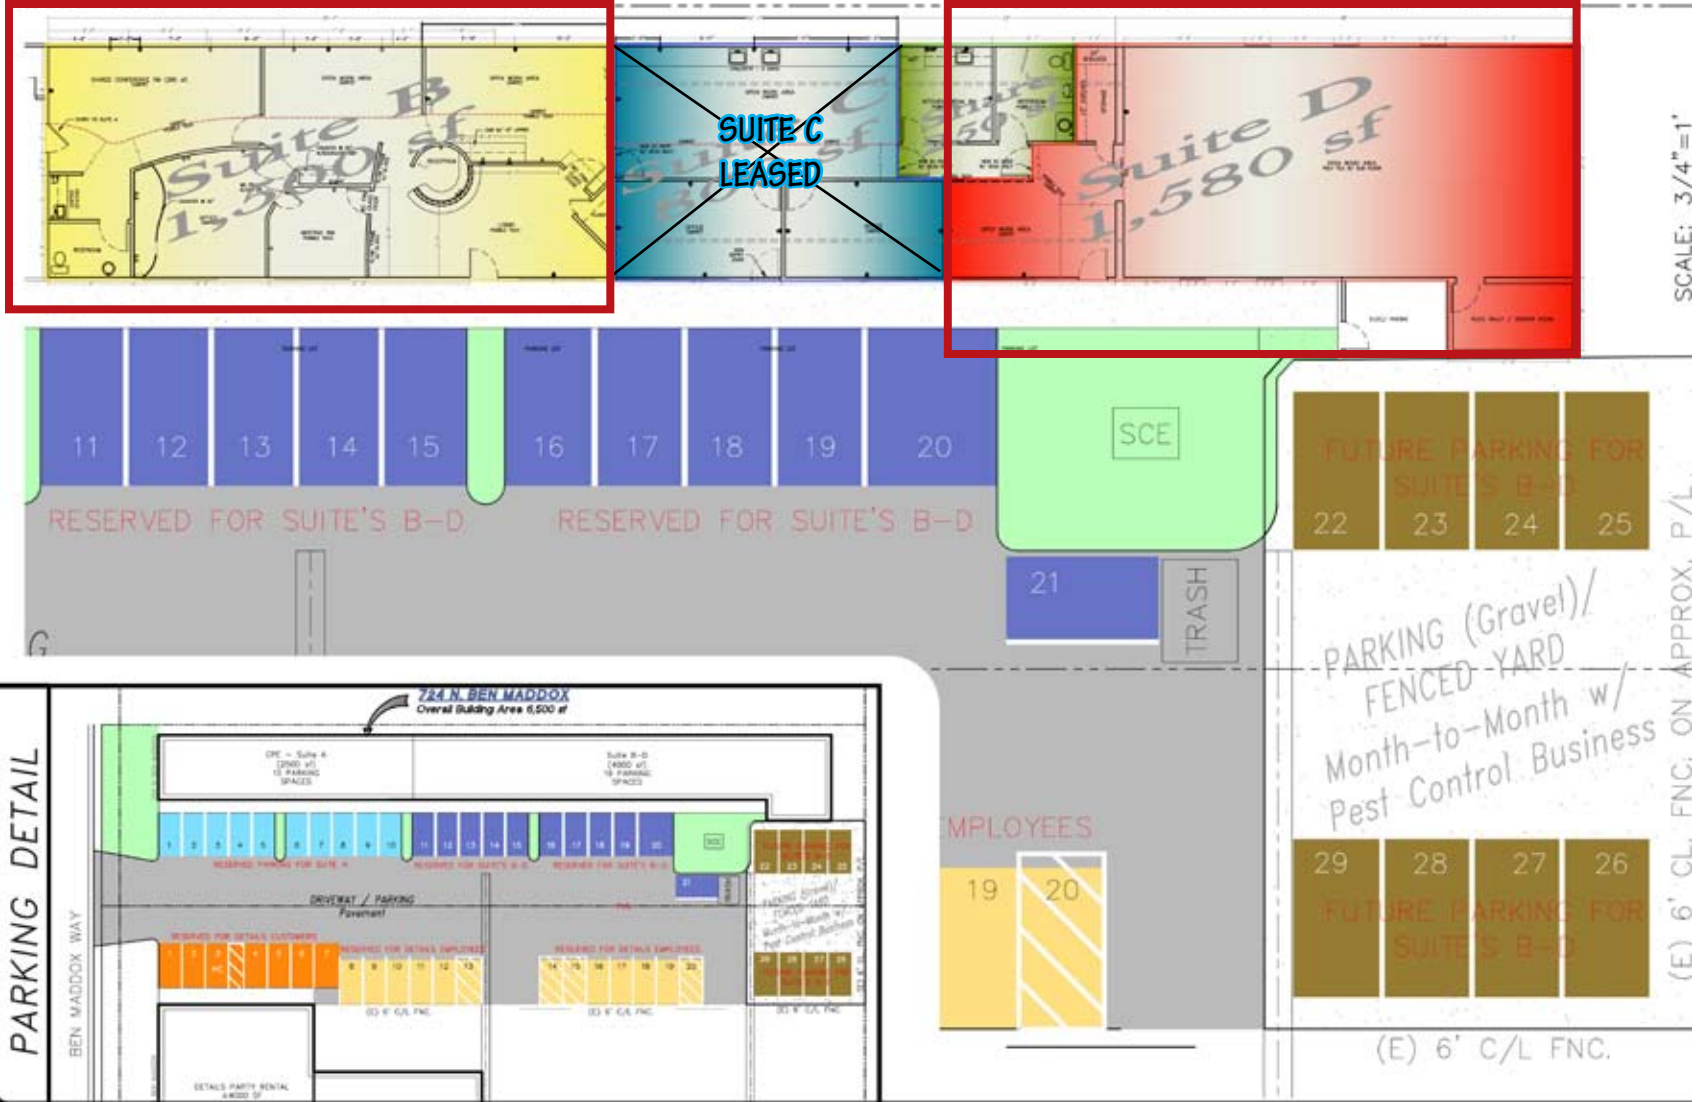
Suite B
1,500 sf

SUITE C
LEASED

Suite C
800 sf

Suite D
1,580 sf

SCALE: 3/4"=1'

11 12 13 14 15 16 17 18 19 20

RESERVED FOR SUITE'S B-D RESERVED FOR SUITE'S B-D

SCE

FUTURE PARKING FOR SUITE'S B-D

22 23 24 25

21

TRASH

PARKING (Gravel)/ FENCED YARD Month-to-Month w/ Pest Control Business

29 28 27 26

FUTURE PARKING FOR SUITE'S B-D

(E) 6' CL. FNC. ON APPROX. P/L

EMPLOYEES

19 20

(E) 6' C/L FNC.

PARKING DETAIL

724 N. BEN MADDOX
Overall Building Area 6,500 sf

DRIVEWAY / PARKING Pavement

BEN MADDOX WAY

DETAILS PARTY RENTAL